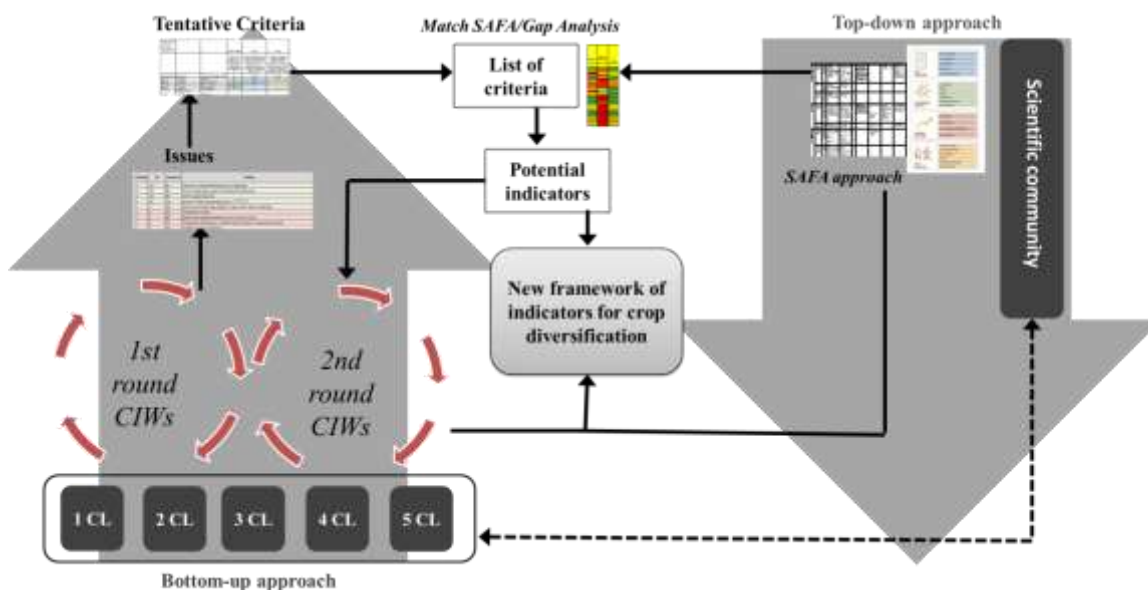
Tentative Criteria

Match SAFA/Gap Analysis

Top-down approach

List of criteria

Scientific community

Issues

Potential indicators

SAFA approach

New framework of indicators for crop diversification

1st round CIWs

2nd round CIWs

1 CL

2 CL

3 CL

4 CL

5 CL

Bottom-up approach